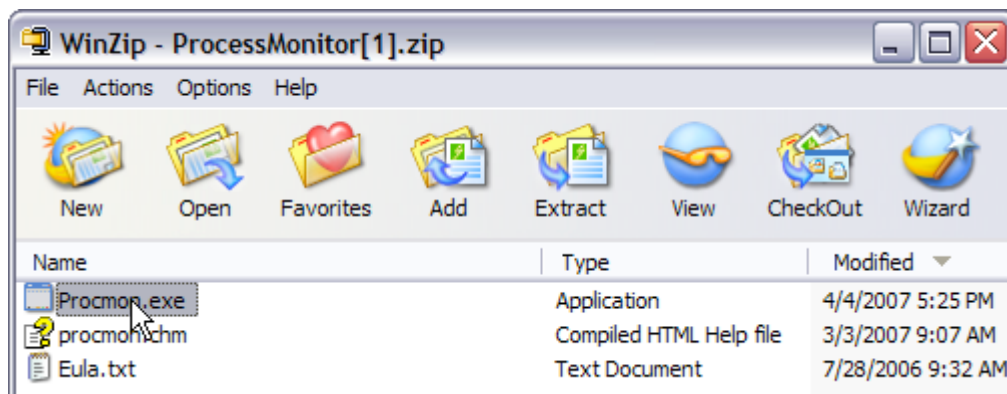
WinZip - ProcessMonitor[1].zip

File Actions Options Help

New Open Favorites Add Extract View CheckOut Wizard

| Name | Type | Modified |
|---|---|---|
| Procmon.exe | Application | 4/4/2007 5:25 PM |
| procmon.chm | Compiled HTML Help file | 3/3/2007 9:07 AM |
| Eula.txt | Text Document | 7/28/2006 9:32 AM |